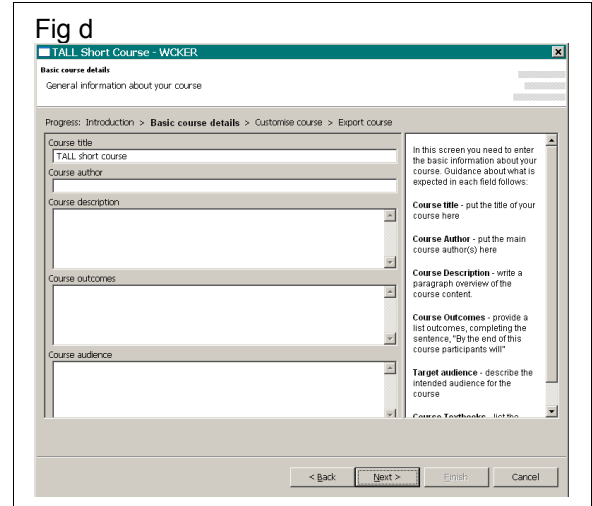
Fig d

TALL Short Course - WCKER

Basic course details

General information about your course

Progress: Introduction > **Basic course details** > Customise course > Export course

Course title

TALL short course

Course author

Course description

Course outcomes

Course audience

In this screen you need to enter the basic information about your course. Guidance about what is expected in each field follows:

**Course title** - put the title of your course here

**Course Author** - put the main course author(s) here

**Course Description** - write a paragraph overview of the course content.

**Course Outcomes** - provide a list outcomes, completing the sentence, "By the end of this course participants will"

**Target audience** - describe the intended audience for the course

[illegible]

< Back

Next >

Finish

Cancel